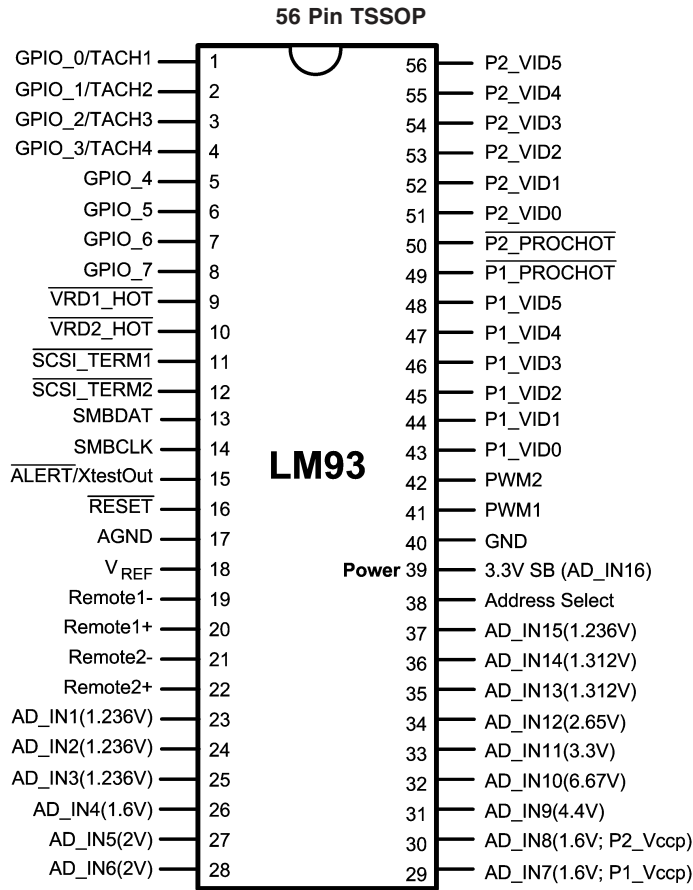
56 Pin TSSOP

GPIO_0/TACH1 1
GPIO_1/TACH2 2
GPIO_2/TACH3 3
GPIO_3/TACH4 4
GPIO_4 5
GPIO_5 6
GPIO_6 7
GPIO_7 8
$\overline{\text{VRD1\_HOT}}$ 9
$\overline{\text{VRD2\_HOT}}$ 10
$\overline{\text{SCSI\_TERM1}}$ 11
$\overline{\text{SCSI\_TERM2}}$ 12
SMBDAT 13
SMBCLK 14
$\overline{\text{ALERT}}$/XtestOut 15
$\overline{\text{RESET}}$ 16
AGND 17
$V_{REF}$ 18
Remote1- 19
Remote1+ 20
Remote2- 21
Remote2+ 22
AD_IN1(1.236V) 23
AD_IN2(1.236V) 24
AD_IN3(1.236V) 25
AD_IN4(1.6V) 26
AD_IN5(2V) 27
AD_IN6(2V) 28

LM93

56 P2_VID5
55 P2_VID4
54 P2_VID3
53 P2_VID2
52 P2_VID1
51 P2_VID0
50 $\overline{\text{P2\_PROCHOT}}$
49 $\overline{\text{P1\_PROCHOT}}$
48 P1_VID5
47 P1_VID4
46 P1_VID3
45 P1_VID2
44 P1_VID1
43 P1_VID0
42 PWM2
41 PWM1
40 GND
Power 39 3.3V SB (AD_IN16)
38 Address Select
37 AD_IN15(1.236V)
36 AD_IN14(1.312V)
35 AD_IN13(1.312V)
34 AD_IN12(2.65V)
33 AD_IN11(3.3V)
32 AD_IN10(6.67V)
31 AD_IN9(4.4V)
30 AD_IN8(1.6V; P2_Vccp)
29 AD_IN7(1.6V; P1_Vccp)